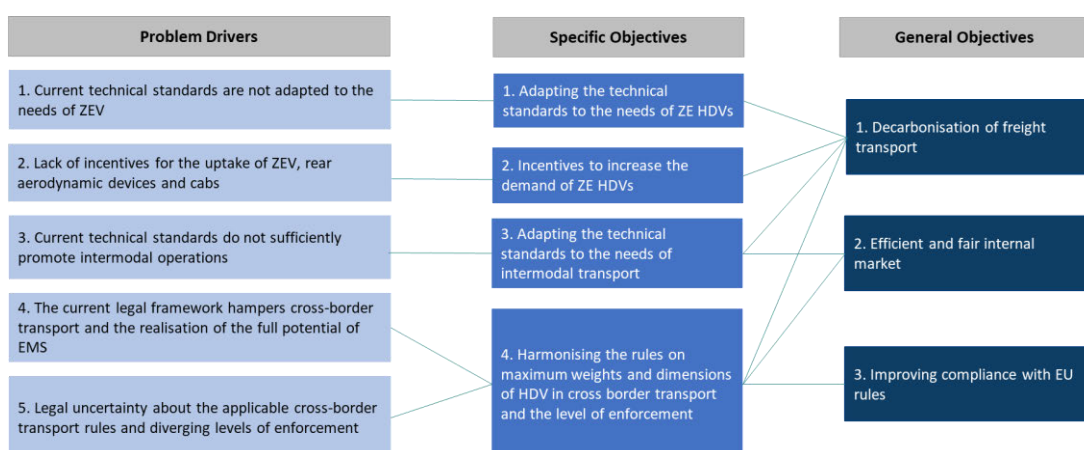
Problem Drivers

1. Current technical standards are not adapted to the needs of ZEV

2. Lack of incentives for the uptake of ZEV, rear aerodynamic devices and cabs

3. Current technical standards do not sufficiently promote intermodal operations

4. The current legal framework hampers cross-border transport and the realisation of the full potential of EMS

5. Legal uncertainty about the applicable cross-border transport rules and diverging levels of enforcement

Specific Objectives

1. Adapting the technical standards to the needs of ZE HDVs

2. Incentives to increase the demand of ZE HDVs

3. Adapting the technical standards to the needs of intermodal transport

4. Harmonising the rules on maximum weights and dimensions of HDV in cross border transport and the level of enforcement

General Objectives

1. Decarbonisation of freight transport

2. Efficient and fair internal market

3. Improving compliance with EU rules